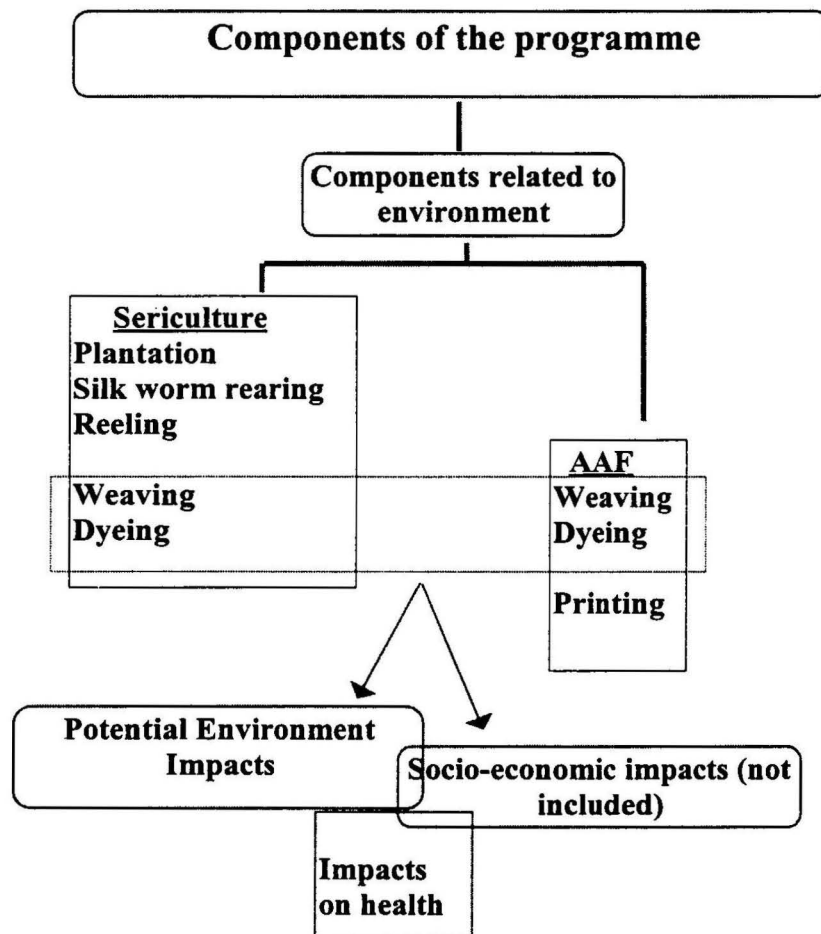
Components of the programme

Components related to environment

Sericulture
Plantation
Silk worm rearing
Reeling

Weaving
Dyeing

AAF
Weaving
Dyeing

Printing

Potential Environment Impacts

Socio-economic impacts (not included)

Impacts on health